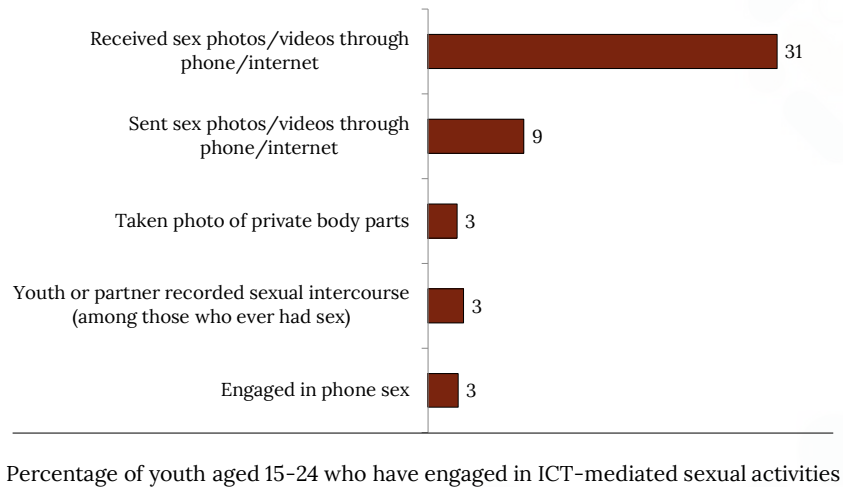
Received sex photos/videos through phone/internet
31

Sent sex photos/videos through phone/internet
9

Taken photo of private body parts
3

Youth or partner recorded sexual intercourse (among those who ever had sex)
3

Engaged in phone sex
3

Percentage of youth aged 15-24 who have engaged in ICT-mediated sexual activities